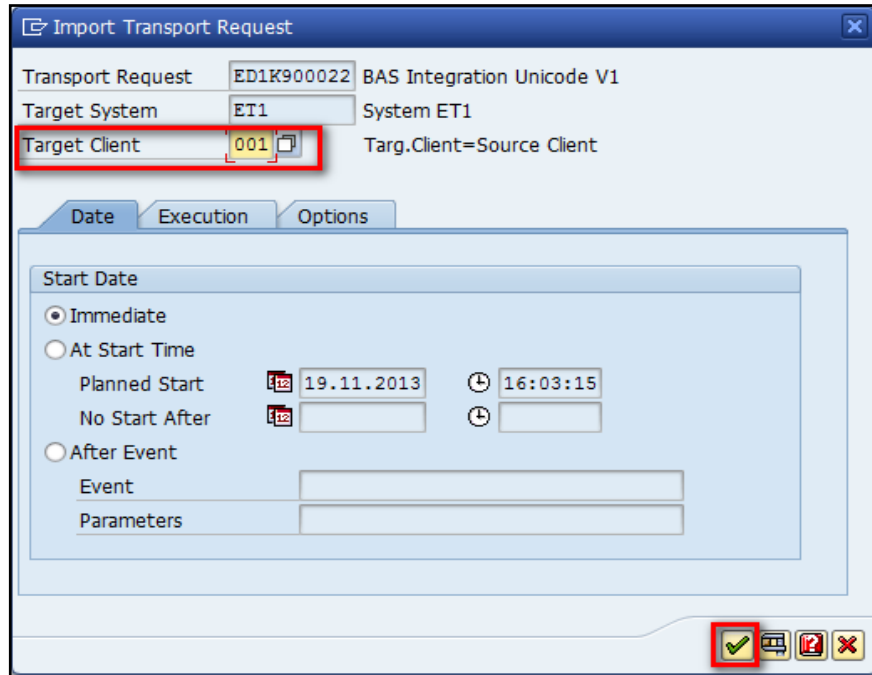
Import Transport Request

Transport Request ED1K900022 BAS Integration Unicode V1
Target System ET1 System ET1
Target Client 001 Targ.Client=Source Client

Date Execution Options

Start Date
Immediate
At Start Time
Planned Start 19.11.2013 16:03:15
No Start After
After Event
Event
Parameters